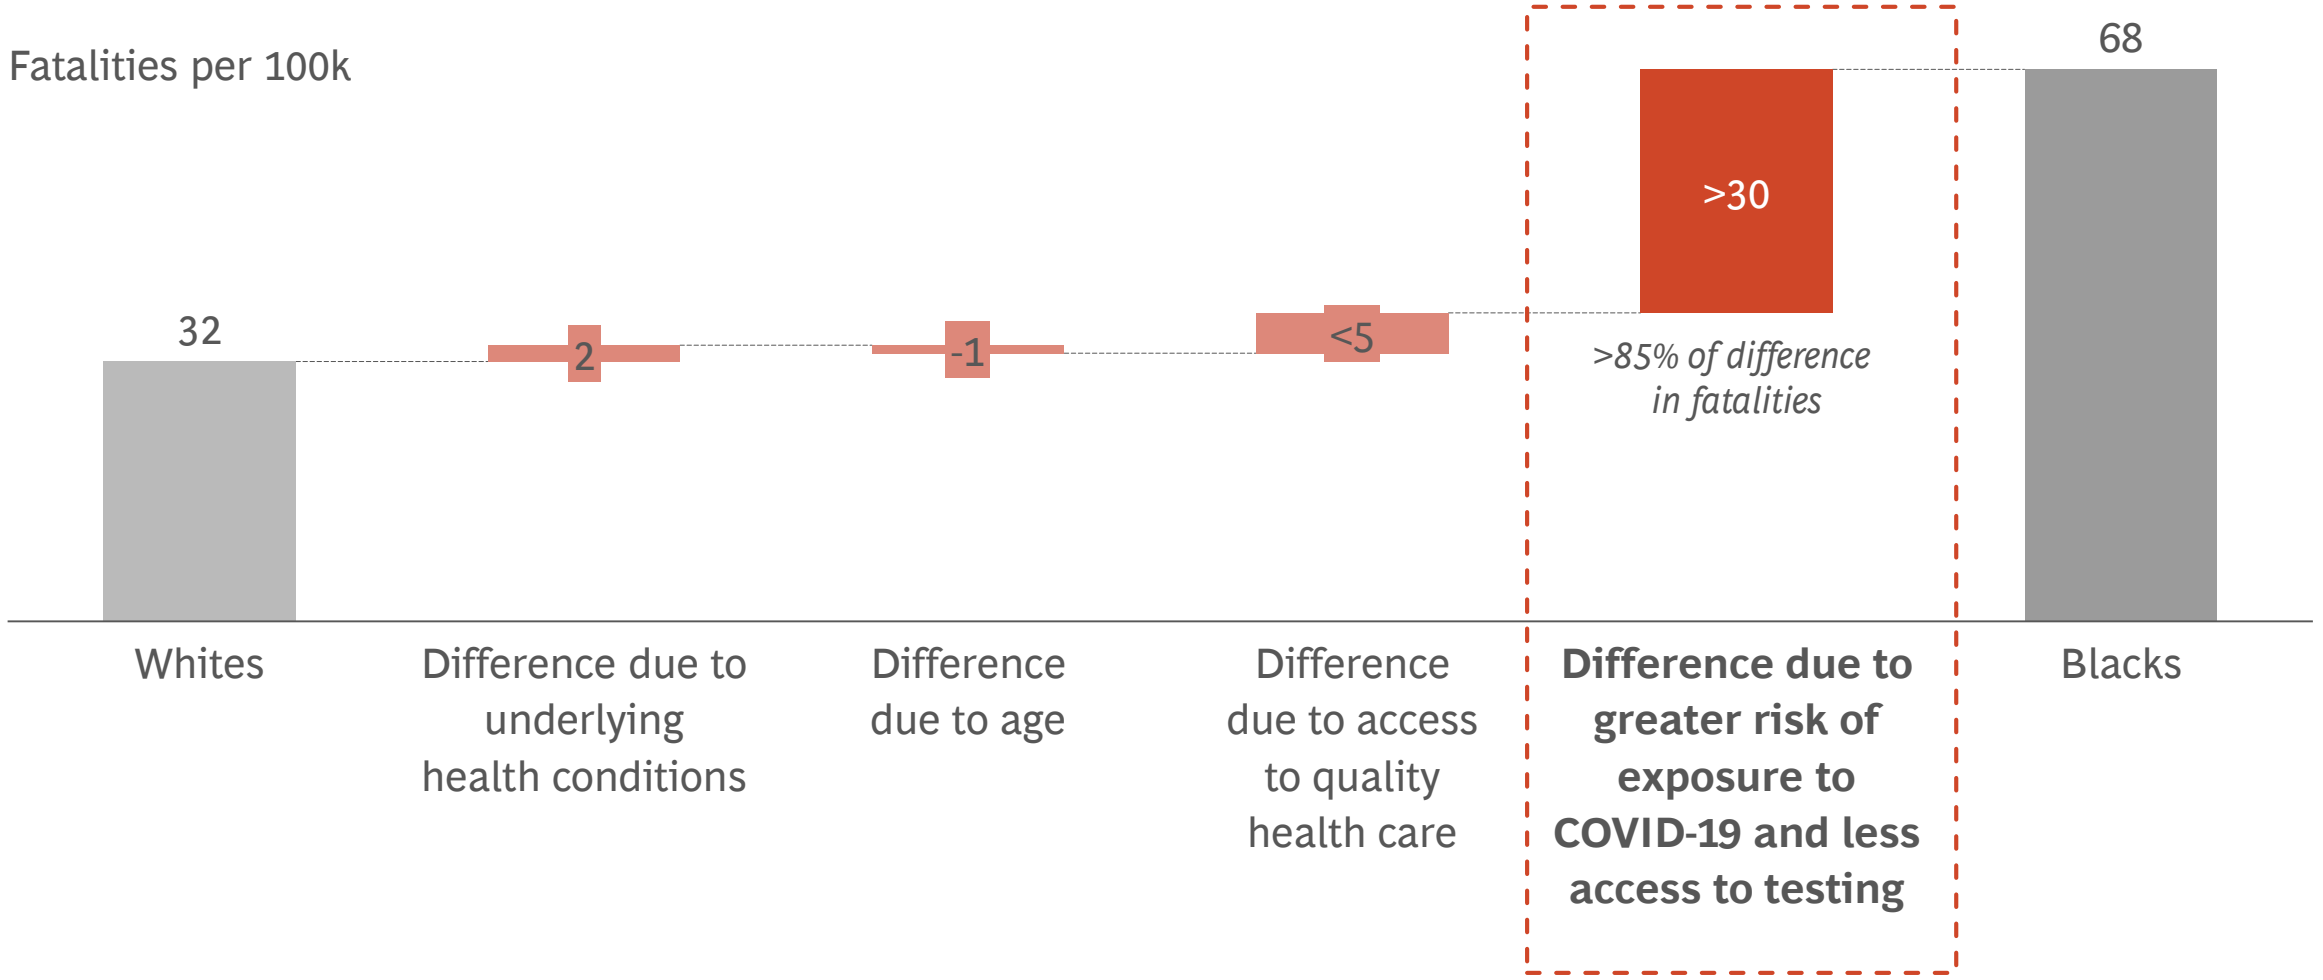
Fatalities per 100k

68

>30

32

2

-1

<5

>85% of difference in fatalities

Whites

Difference due to underlying health conditions

Difference due to age

Difference due to access to quality health care

Difference due to greater risk of exposure to COVID-19 and less access to testing

Blacks